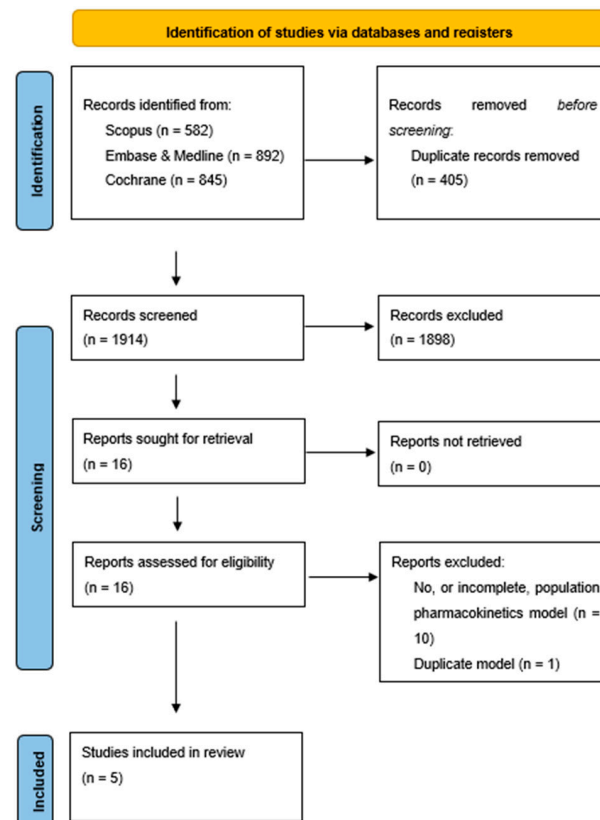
Identification of studies via databases and registers

Identification

Records identified from:
Scopus (n = 582)
Embase & Medline (n = 892)
Cochrane (n = 845)

Records removed *before screening*:
Duplicate records removed (n = 405)

Screening

Records screened
(n = 1914)

Records excluded
(n = 1898)

Reports sought for retrieval
(n = 16)

Reports not retrieved
(n = 0)

Reports assessed for eligibility
(n = 16)

Reports excluded:
No, or incomplete, population pharmacokinetics model (n = 10)
Duplicate model (n = 1)

Included

Studies included in review
(n = 5)